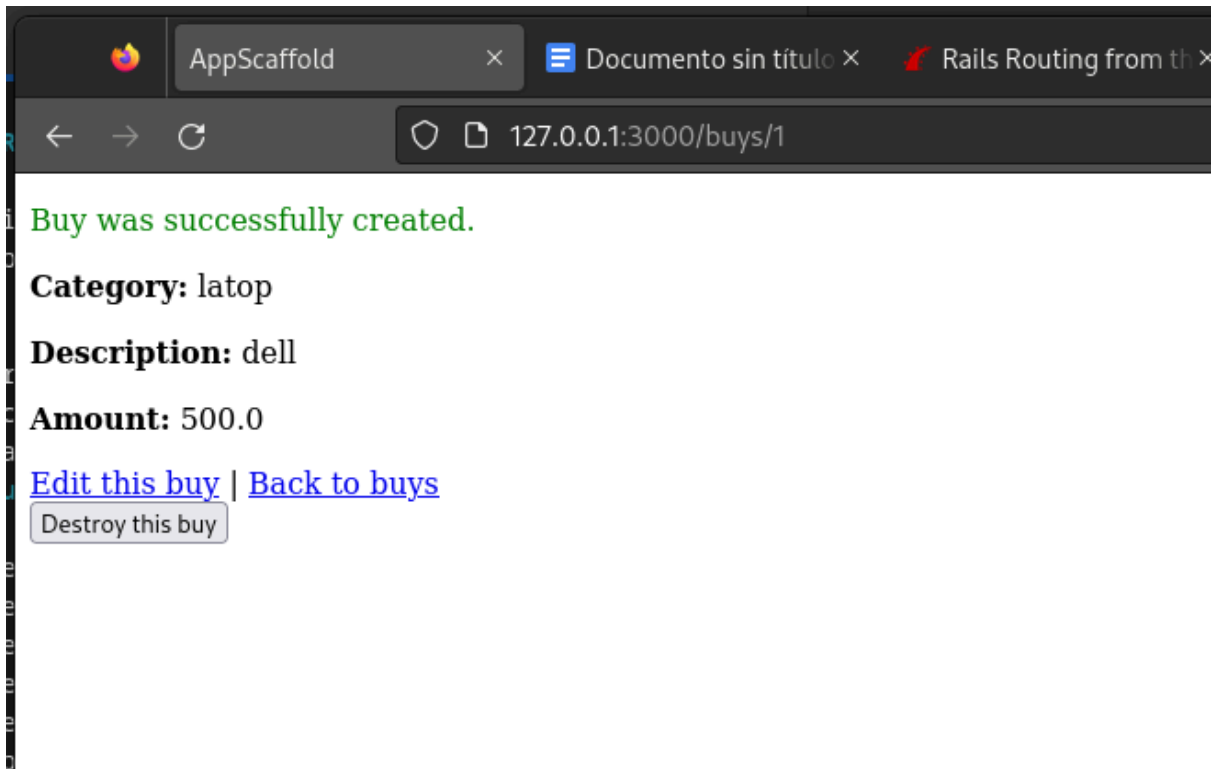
AppScaffold ×
Documento sin título ×
Rails Routing from th ×

127.0.0.1:3000/buys/1

Buy was successfully created.

**Category:** latop

**Description:** dell

**Amount:** 500.0

Edit this buy | Back to buys
Destroy this buy